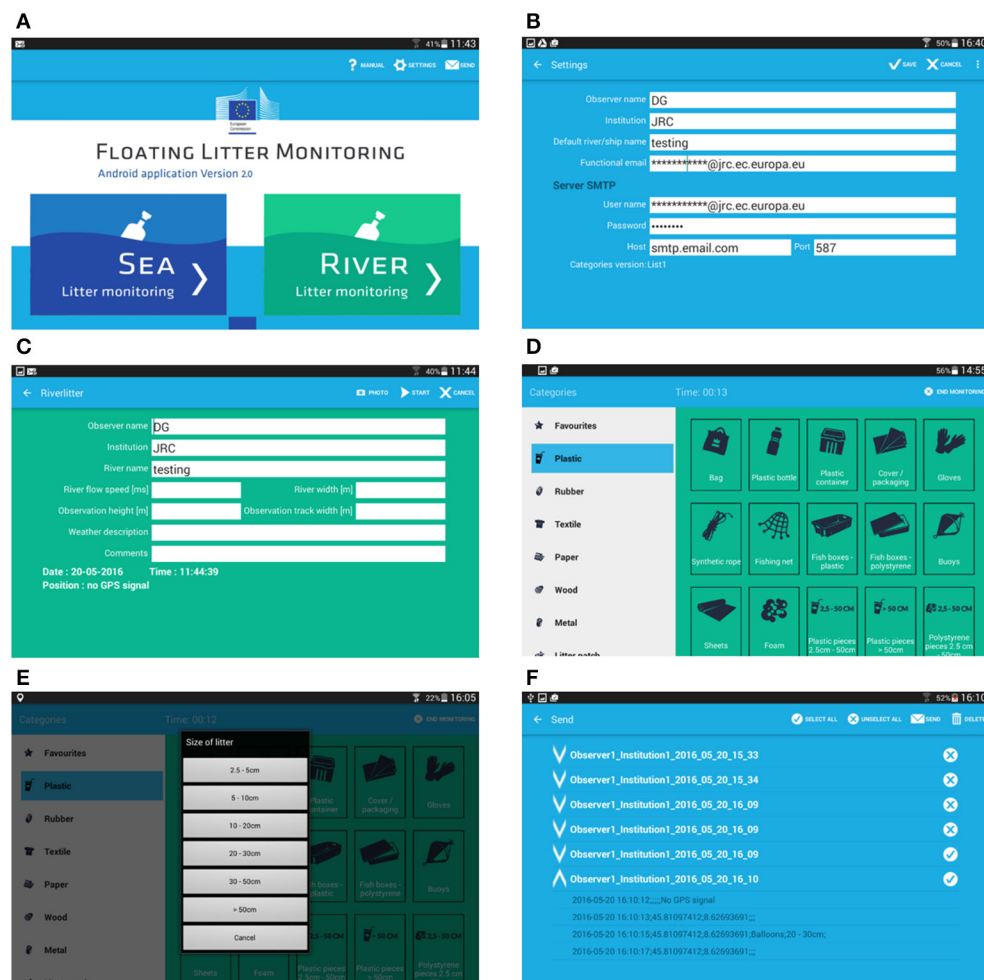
A

41% 11:43

MANUAL SETTINGS SEND

European Commission

FLOATING LITTER MONITORING
Android application Version 2.0

SEA
Litter monitoring

RIVER
Litter monitoring

B

50% 16:40

Settings

SAVE CANCEL

Observer name DG
Institution JRC
Default river/ship name testing
Functional email ***********@jrc.ec.europa.eu

Server SMTP

User name ***********@jrc.ec.europa.eu
Password ••••••••
Host smtp.email.com Port 587
Categories version: List1

C

40% 11:44

Riverlitter

PHOTO START CANCEL

Observer name DG
Institution JRC
River name testing
River flow speed [ms]
River width [m]
Observation height [m]
Observation track width [m]
Weather description
Comments

Date : 20-05-2016 Time : 11:44:39
Position : no GPS signal

D

56% 14:55

Categories Time: 00:13 END MONITORING

Favourites
Plastic
Rubber
Textile
Paper
Wood
Metal
Litter patch

Bag
Plastic bottle
Plastic container
Cover / packaging
Gloves
Synthetic rope
Fishing net
Fish boxes - plastic
Fish boxes - polystyrene
Buoys
Sheets
Foam
2,5 - 50 CM Plastic pieces 2.5cm - 50cm
> 50 CM Plastic pieces > 50cm
2,5 - 50 CM Polystyrene pieces 2.5 cm - 50cm

E

22% 16:05

Categories Time: 00:12 END MONITORING

Favourites
Plastic
Rubber
Textile
Paper
Wood
Metal

Size of litter
2.5 - 5cm
5 - 10cm
10 - 20cm
20 - 30cm
30 - 50cm
> 50cm
Cancel

Plastic container
Cover / packaging
Gloves
Fish boxes - plastic
Fish boxes - polystyrene
Buoys
Sheets
Foam
2,5 - 50 CM Plastic pieces 2.5cm - 50cm
> 50 CM Plastic pieces > 50cm
2,5 - 50 CM Polystyrene pieces 2.5 cm

F

52% 16:10

Send

SELECT ALL UNSELECT ALL SEND DELETE

Observer1_Institution1_2016_05_20_15_33
Observer1_Institution1_2016_05_20_15_34
Observer1_Institution1_2016_05_20_16_09
Observer1_Institution1_2016_05_20_16_09
Observer1_Institution1_2016_05_20_16_09
Observer1_Institution1_2016_05_20_16_10
2016-05-20 16:10:12;;;;;No GPS signal
2016-05-20 16:10:13;45.81097412;8.62693691;;;
2016-05-20 16:10:15;45.81097412;8.62693691;Balloons;20 - 30cm;
2016-05-20 16:10:17;45.81097412;8.62693691;;;